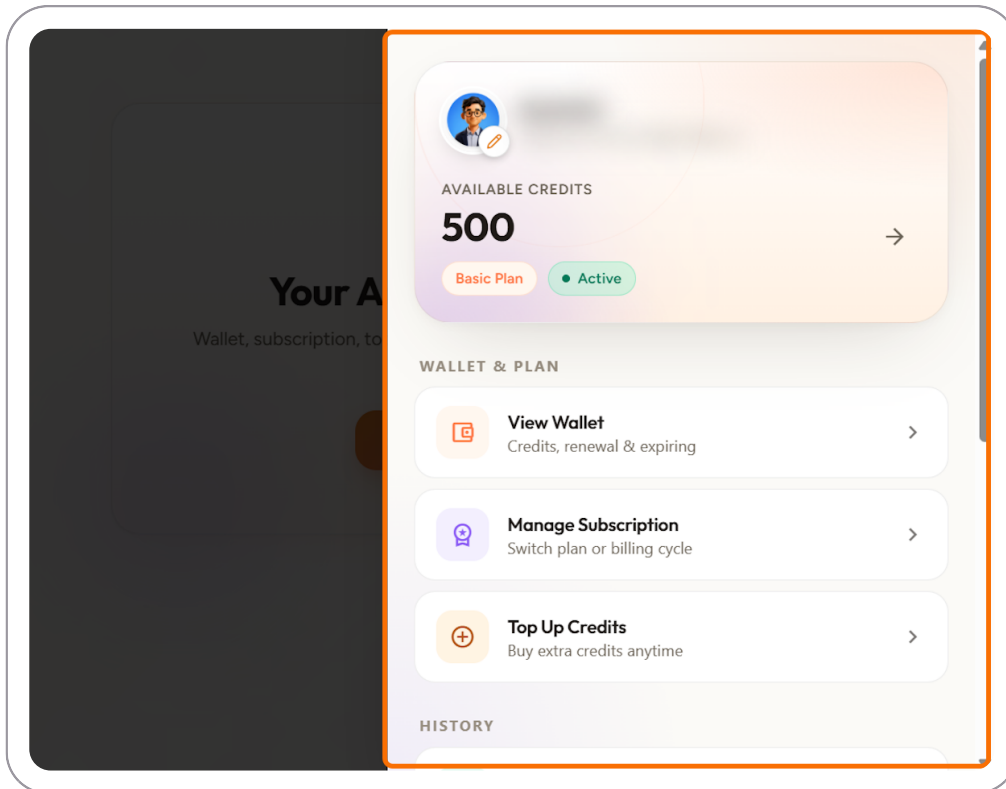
Your A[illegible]

Wallet, subscription, to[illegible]

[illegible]

AVAILABLE CREDITS

500

Basic Plan

Active

WALLET & PLAN

View Wallet
Credits, renewal & expiring

Manage Subscription
Switch plan or billing cycle

Top Up Credits
Buy extra credits anytime

HISTORY